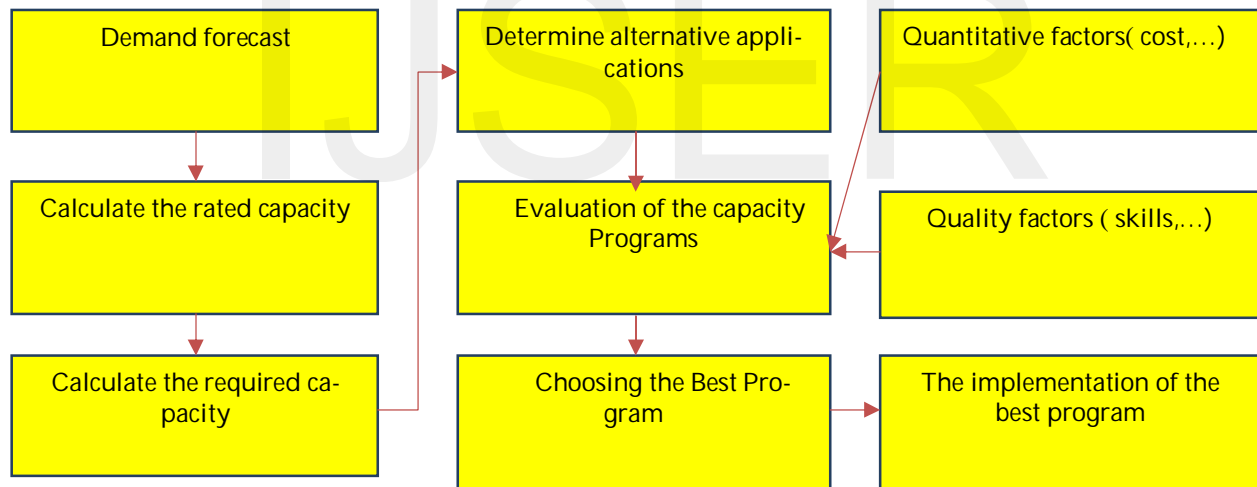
IJSER

Demand forecast

Calculate the rated capacity

Calculate the required capacity

Determine alternative applications

Evaluation of the capacity Programs

Choosing the Best Program

Quantitative factors( cost,…)

Quality factors ( skills,…)

The implementation of the best program